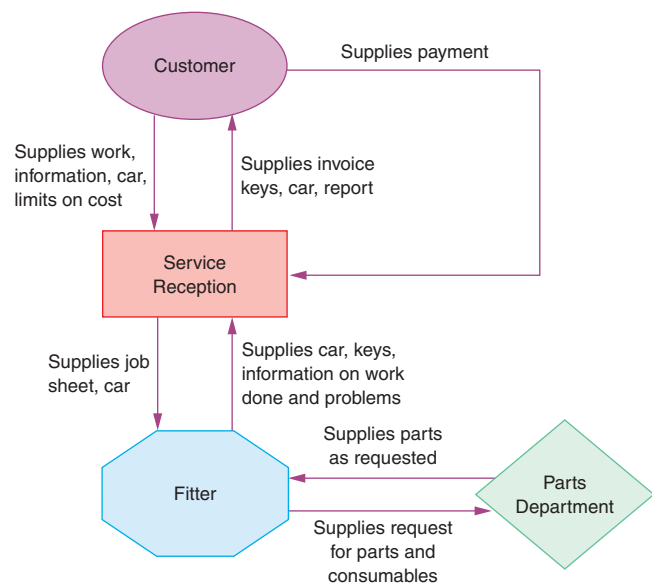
Customer

Supplies payment

Supplies work, information, car, limits on cost

Supplies invoice keys, car, report

Service Reception

Supplies job sheet, car

Supplies car, keys, information on work done and problems

Supplies parts as requested

Fitter

Parts Department

Supplies request for parts and consumables